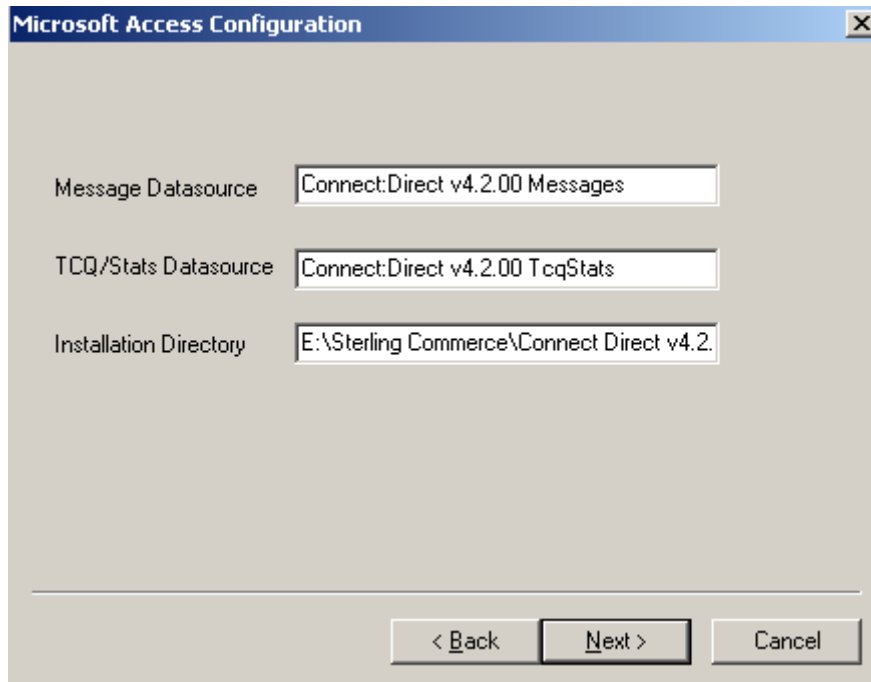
Microsoft Access Configuration

Message Datasource
Connect:Direct v4.2.00 Messages

TCQ/Stats Datasource
Connect:Direct v4.2.00 TcqStats

Installation Directory
E:\Sterling Commerce\Connect Direct v4.2.

< Back
Next >
Cancel